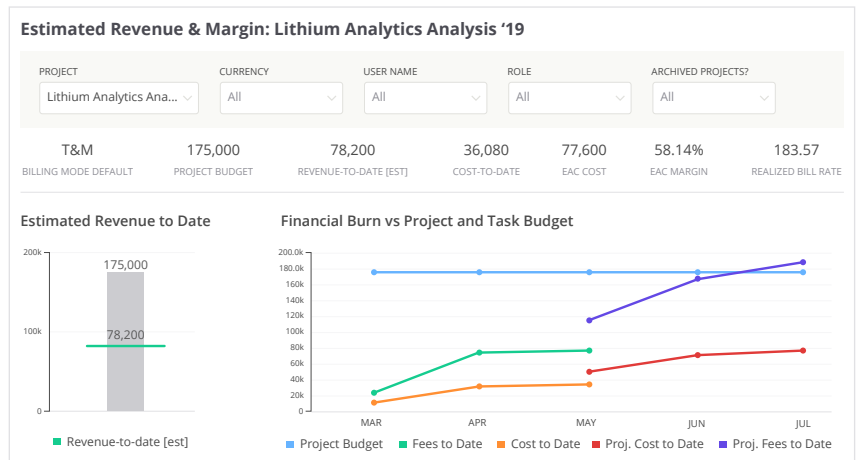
Estimated Revenue & Margin: Lithium Analytics Analysis '19

PROJECT
Lithium Analytics Ana...

CURRENCY
All

USER NAME
All

ROLE
All

ARCHIVED PROJECTS?
All

| T&M | 175,000 | 78,200 | 36,080 | 77,600 | 58.14% | 183.57 |
|---|---|---|---|---|---|---|
| BILLING MODE DEFAULT | PROJECT BUDGET | REVENUE-TO-DATE [EST] | COST-TO-DATE | EAC COST | EAC MARGIN | REALIZED BILL RATE |

Estimated Revenue to Date

200k
100k
0
175,000
78,200

Revenue-to-date [est]

Financial Burn vs Project and Task Budget

200.0k
180.0k
160k
140k
120k
100k
80k
60k
40k
20k
0

MAR
APR
MAY
JUN
JUL

Project Budget
Fees to Date
Cost to Date
Proj. Cost to Date
Proj. Fees to Date